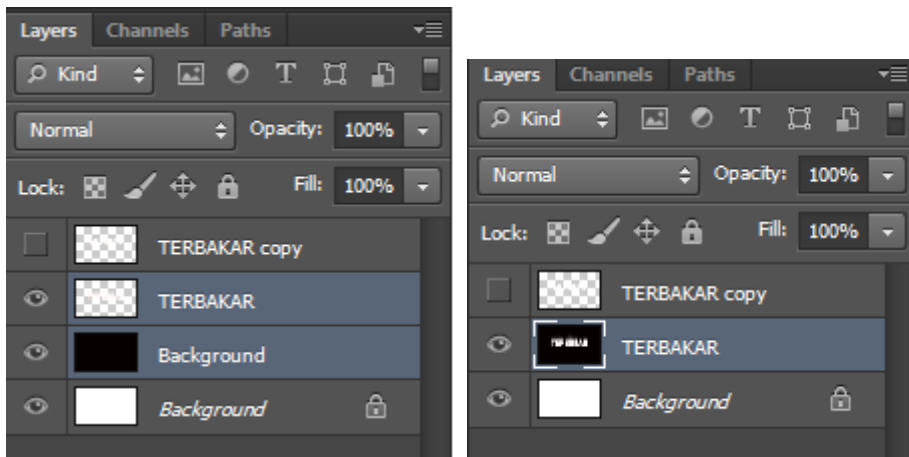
Layers Channels Paths

Kind T

Normal Opacity: 100%

Lock: Fill: 100%

TERBAKAR copy

TERBAKAR

Background

*Background*

Layers Channels Paths

Kind T

Normal Opacity: 100%

Lock: Fill: 100%

TERBAKAR copy

TERBAKAR

*Background*